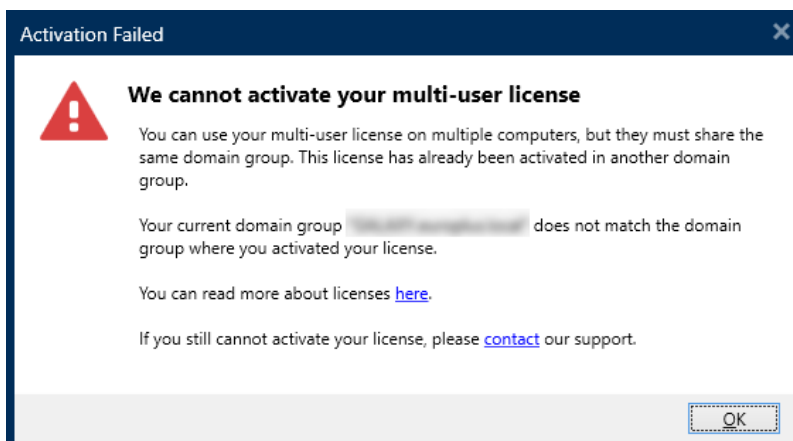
Activation Failed

We cannot activate your multi-user license

You can use your multi-user license on multiple computers, but they must share the same domain group. This license has already been activated in another domain group.

Your current domain group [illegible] does not match the domain group where you activated your license.

You can read more about licenses here.

If you still cannot activate your license, please contact our support.

OK